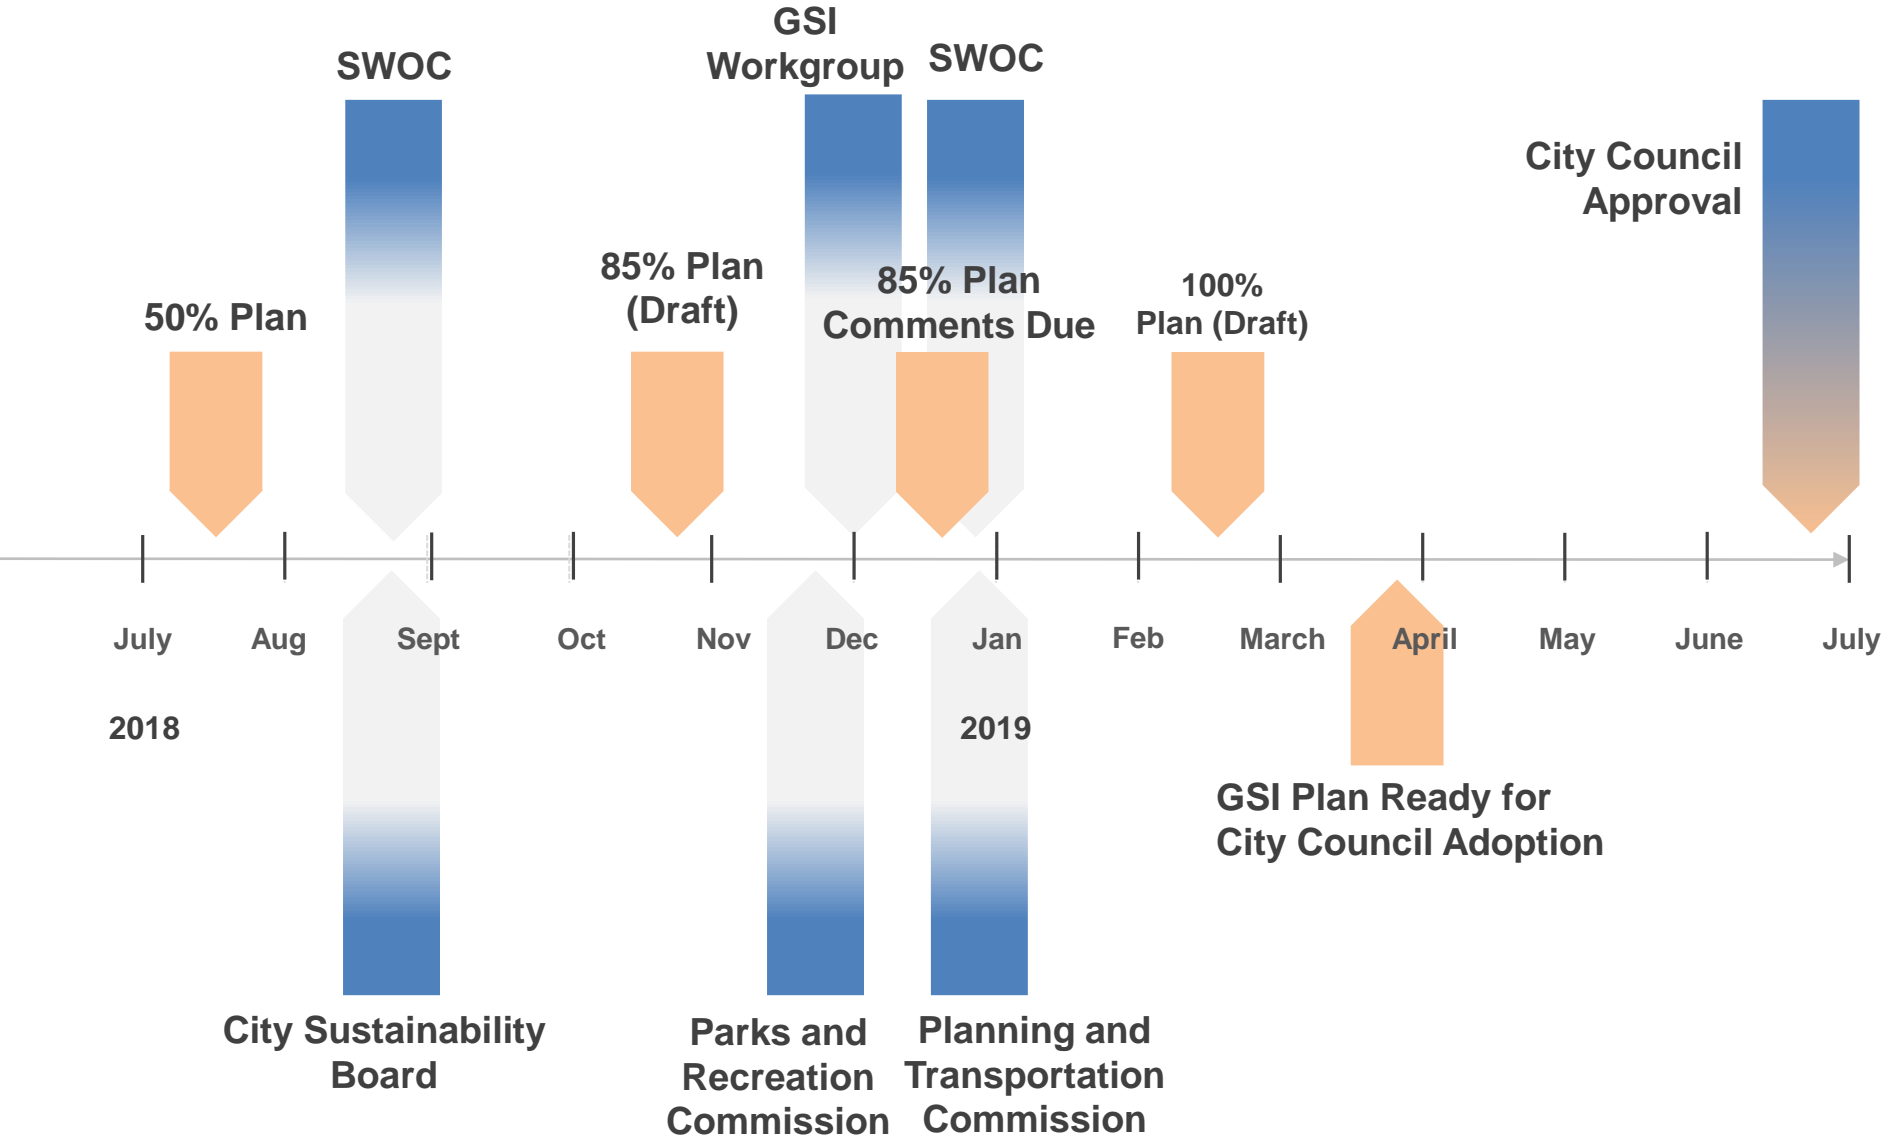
SWOC

GSI Workgroup

SWOC

City Council Approval

50% Plan

85% Plan (Draft)

85% Plan Comments Due

100% Plan (Draft)

July Aug Sept Oct Nov Dec Jan Feb March April May June July

2018

2019

GSI Plan Ready for City Council Adoption

City Sustainability Board

Parks and Recreation Commission

Planning and Transportation Commission